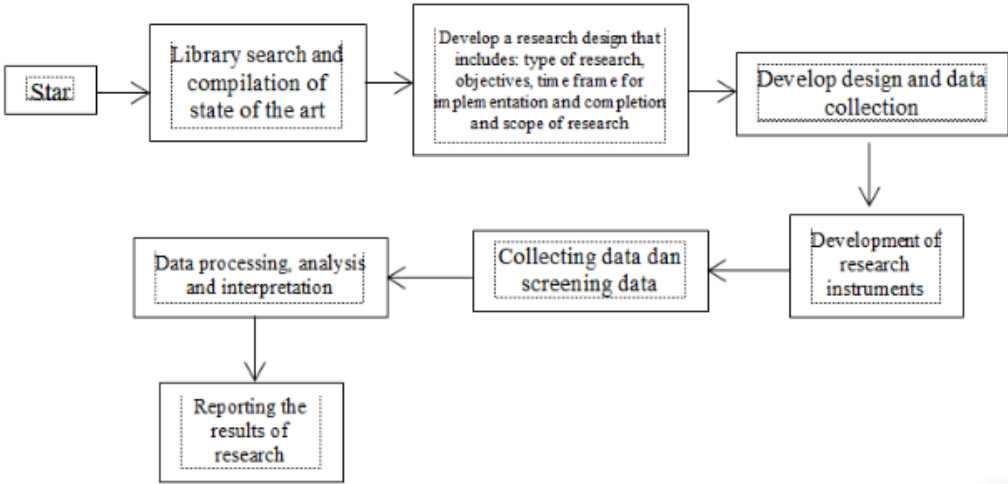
Star

Library search and compilation of state of the art

Develop a research design that includes: type of research, objectives, time frame for implementation and completion and scope of research

Develop design and data collection

Development of research instruments

Collecting data dan screening data

Data processing, analysis and interpretation

Reporting the results of research